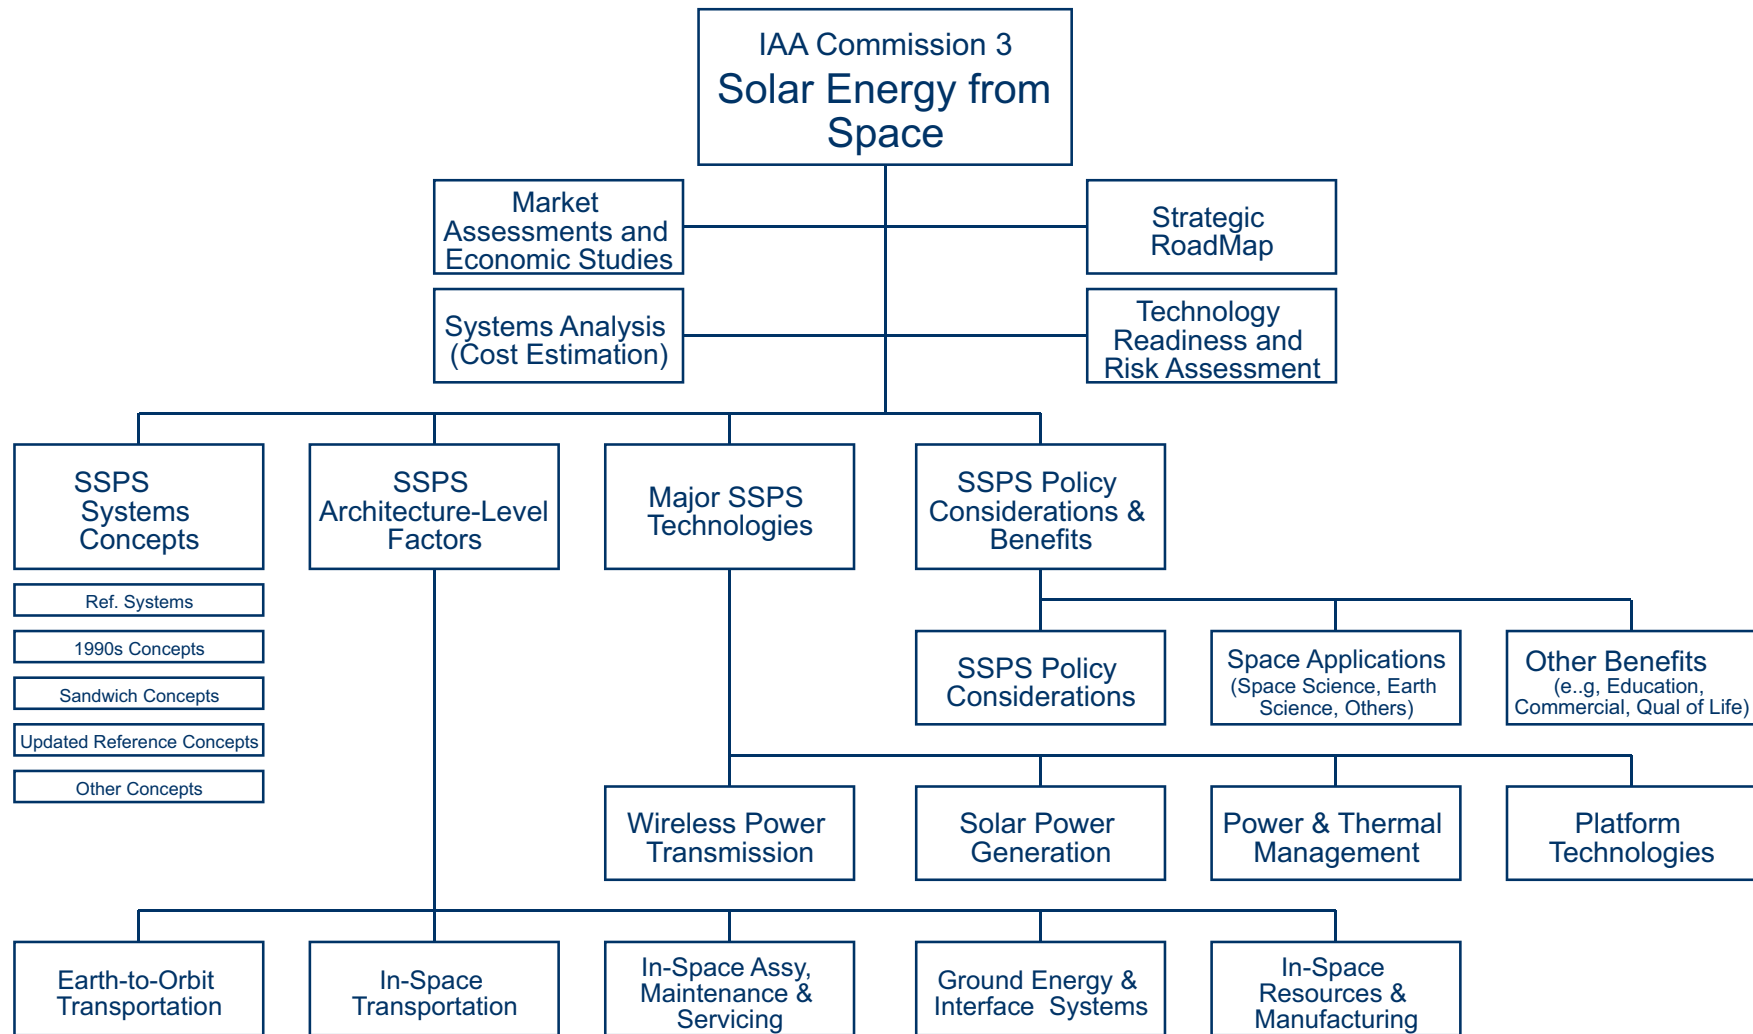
IAA Commission 3
Solar Energy from Space

Market Assessments and Economic Studies

Strategic RoadMap

Systems Analysis (Cost Estimation)

Technology Readiness and Risk Assessment

SSPS Systems Concepts

SSPS Architecture-Level Factors

Major SSPS Technologies

SSPS Policy Considerations & Benefits

Ref. Systems

1990s Concepts

Sandwich Concepts

Updated Reference Concepts

Other Concepts

SSPS Policy Considerations

Space Applications (Space Science, Earth Science, Others)

Other Benefits (e..g, Education, Commercial, Qual of Life)

Wireless Power Transmission

Solar Power Generation

Power & Thermal Management

Platform Technologies

Earth-to-Orbit Transportation

In-Space Transportation

In-Space Assy, Maintenance & Servicing

Ground Energy & Interface Systems

In-Space Resources & Manufacturing